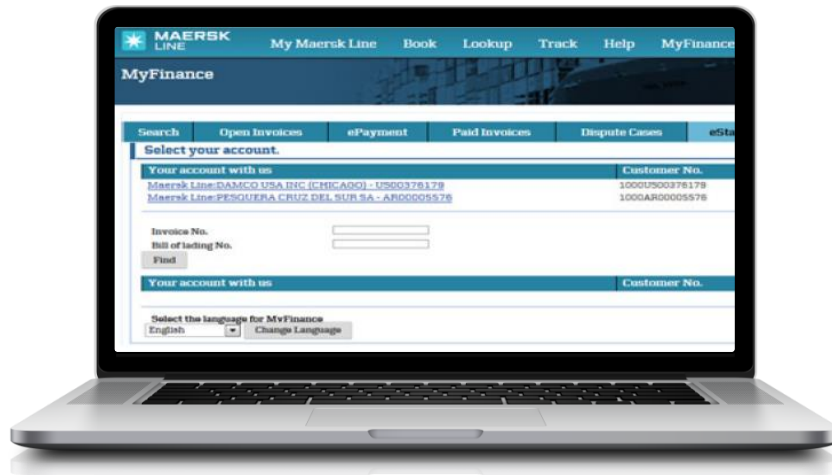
MAERSK LINE My Maersk Line Book Lookup Track Help MyFinance

MyFinance

Search | Open Invoices | ePayment | Paid Invoices | Dispute Cases | eSta

Select your account.

| Your account with us | Customer No. |
|---|---|
| Maersk Line:DAMCO USA INC (CHICAGO) - US00376179 | 1000US00376179 |
| Maersk Line:PESQUERA CRUZ DEL SUR SA - AR00005576 | 1000AR00005576 |

Invoice No.
Bill of lading No.
Find

| Your account with us | Customer No. |
|---|---|

Select the language for MyFinance
English Change Language